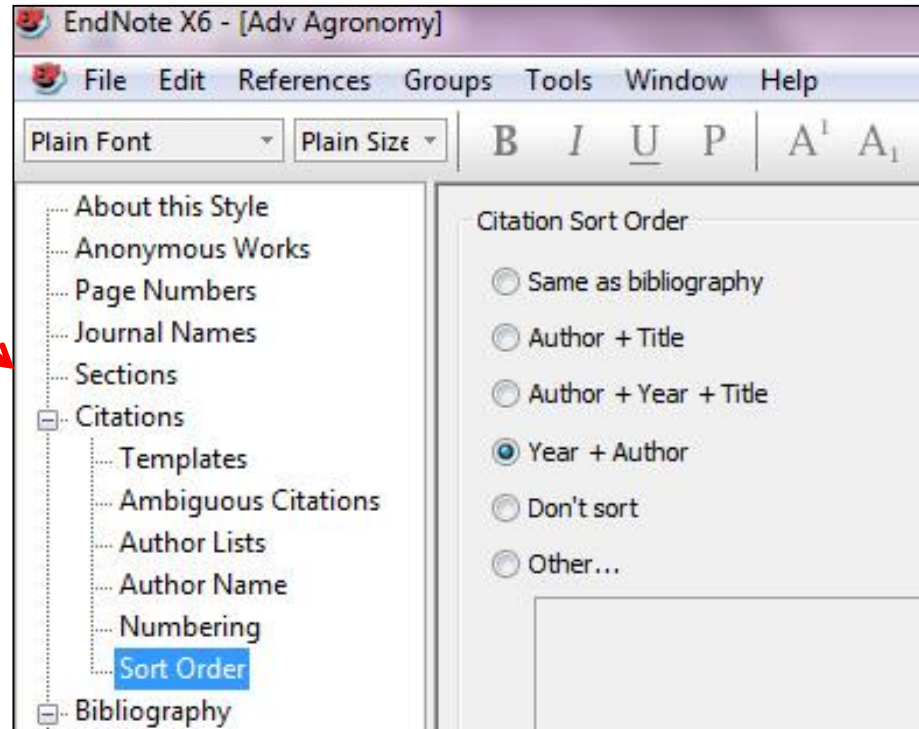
EndNote X6 - [Adv Agronomy]

File Edit References Groups Tools Window Help

Plain Font
Plain Size
B I U P $A^1$ $A_1$

About this Style
Anonymous Works
Page Numbers
Journal Names
Sections
Citations
Templates
Ambiguous Citations
Author Lists
Author Name
Numbering
Sort Order
Bibliography

Citation Sort Order
Same as bibliography
Author + Title
Author + Year + Title
Year + Author
Don't sort
Other...